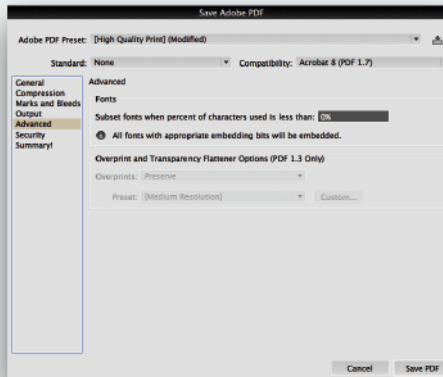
Save Adobe PDF

Adobe PDF Preset: [High Quality Print] (Modified)

Standard: None

Compatibility: Acrobat 8 (PDF 1.7)

General
Compression
Marks and Bleeds
Output
Advanced
Security
Summary!

Advanced

Fonts

Subset fonts when percent of characters used is less than: 0%

All fonts with appropriate embedding bits will be embedded.

Overprint and Transparency Flattener Options (PDF 1.3 Only)

Overprints: Preserve

Preset: [Medium Resolution]

Custom...

Cancel

Save PDF